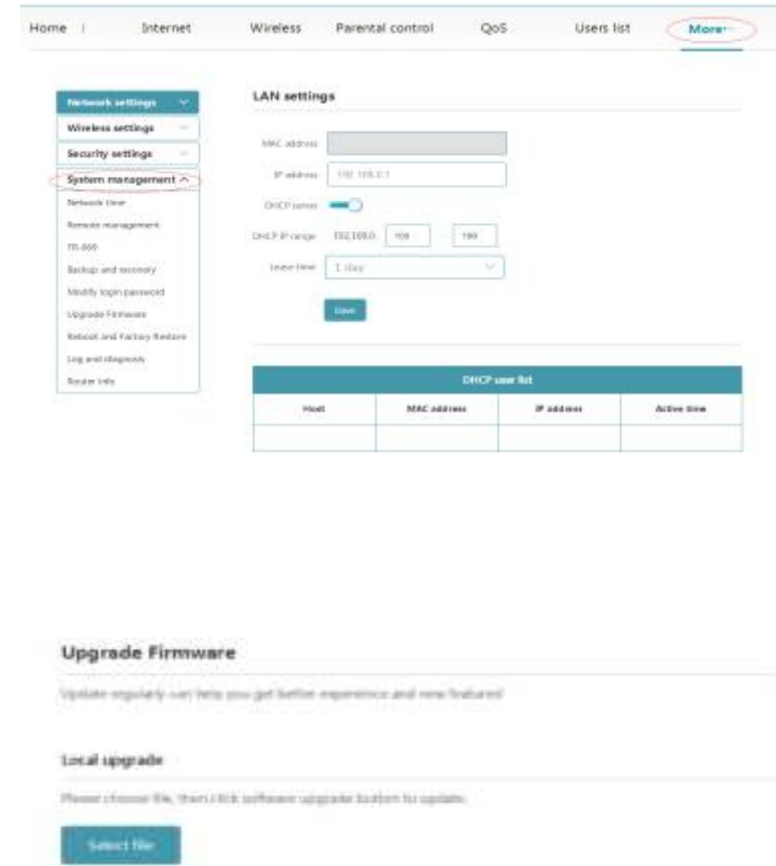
Home | Internet Wireless Parental control QoS Users list More

Network settings
Wireless settings
Security settings
System management
Network time
Remote management
TR-069
Backup and recovery
Modify login password
Upgrade Firmware
Reboot and Factory Restore
Log and diagnosis
Router info

LAN settings

MAC address
IP address 192.168.0.1
DHCP server
DHCP IP range 192.168.0. 100 - 199
Lease time 1 day

Save

| DHCP user list | | | |
|---|---|---|---|
| Host | MAC address | IP address | Active time |
| | | | |

Upgrade Firmware

Update regularly can help you get better experience and new features!

Local upgrade

Please choose file, then click software upgrade button to update.

Select file